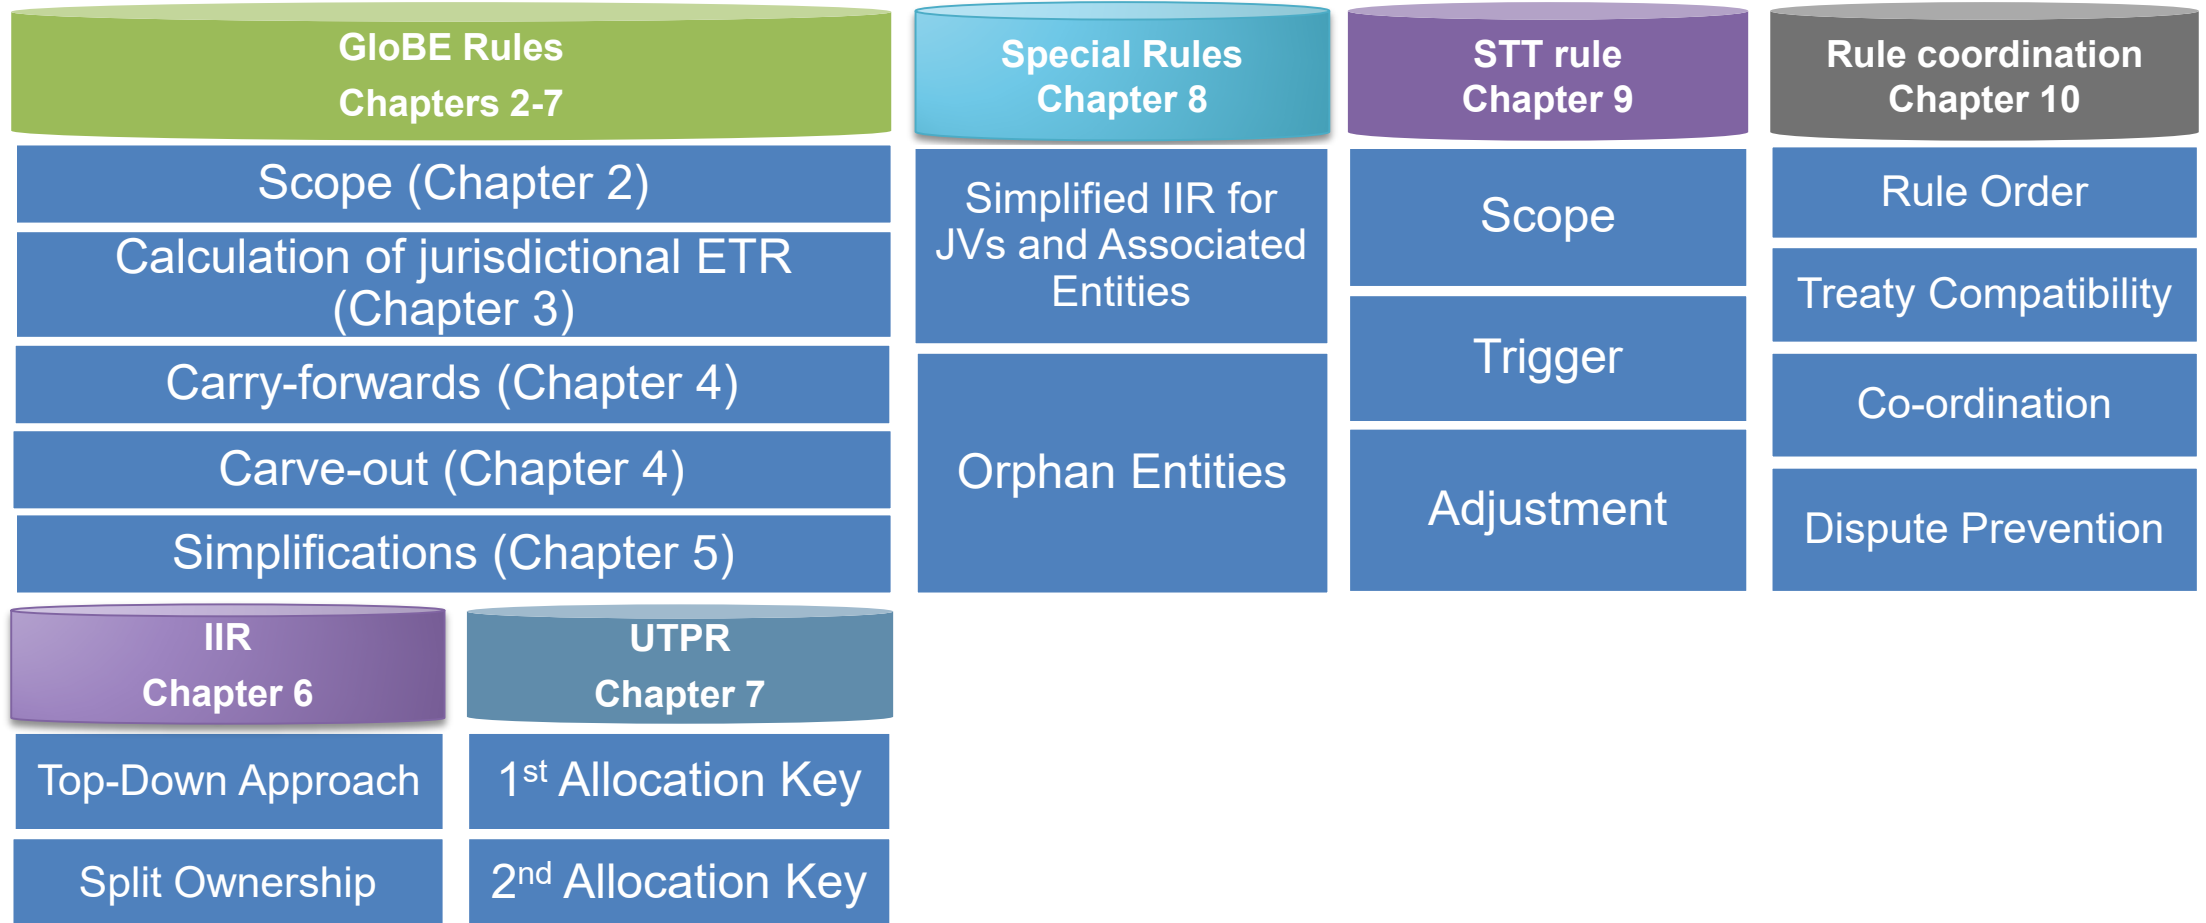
GloBE Rules
Chapters 2-7

Scope (Chapter 2)

Calculation of jurisdictional ETR (Chapter 3)

Carry-forwards (Chapter 4)

Carve-out (Chapter 4)

Simplifications (Chapter 5)

IIR
Chapter 6

Top-Down Approach

Split Ownership

UTPR
Chapter 7

1$^{st}$ Allocation Key

2$^{nd}$ Allocation Key

Special Rules
Chapter 8

Simplified IIR for JVs and Associated Entities

Orphan Entities

STT rule
Chapter 9

Scope

Trigger

Adjustment

Rule coordination
Chapter 10

Rule Order

Treaty Compatibility

Co-ordination

Dispute Prevention